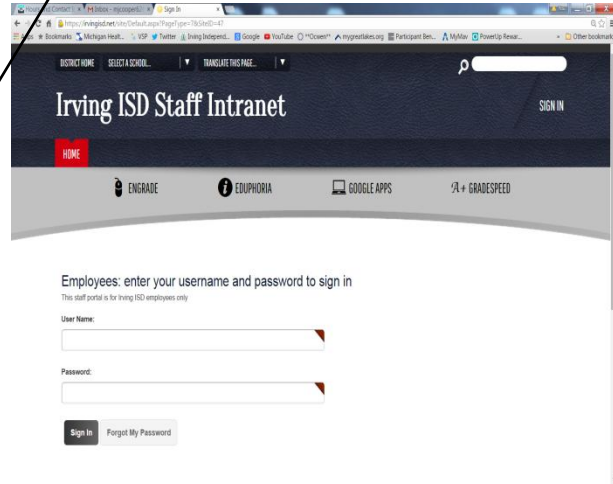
Hou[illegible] Contact | × M Inbox - mjcooper@... × Sign In ×

https://irvingisd.net/site/Default.aspx?PageType=7&SiteID=47

Apps Bookmarks Michigan Healt... VSP Twitter Irving Independ... Google YouTube **Ocwen** mygreatlakes.org Participant Ben... MyMav PowerUp Rewar... Other bookmarks

DISTRICT HOME SELECT A SCHOOL... TRANSLATE THIS PAGE...

Irving ISD Staff Intranet

SIGN IN

HOME

ENGRADE EDUPHORIA GOOGLE APPS A+ GRADESPEED

Employees: enter your username and password to sign in

This staff portal is for Irving ISD employees only

User Name:

Password:

Sign In Forgot My Password